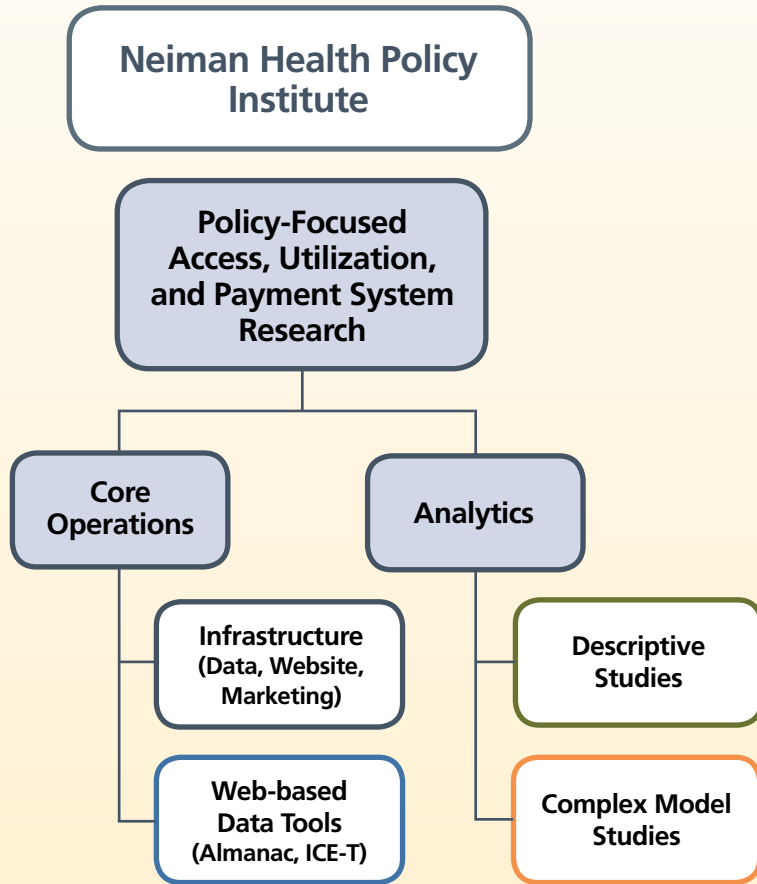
Neiman Health Policy Institute

Policy-Focused Access, Utilization, and Payment System Research

Core Operations

Analytics

Infrastructure (Data, Website, Marketing)

Web-based Data Tools (Almanac, ICE-T)

Descriptive Studies

Complex Model Studies